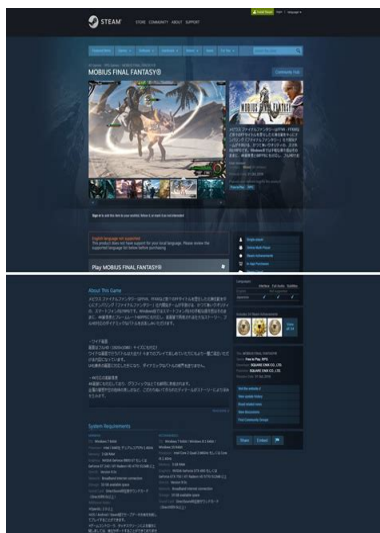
STEAM STORE COMMUNITY ABOUT SUPPORT

MOBIUS FINAL FANTASY®

Community Hub

Sign in to add this item to your wishlist, follow it, or mark it as not interested

English language not supported

Play MOBIUS FINAL FANTASY®

About This Game

System Requirements

Share Embed